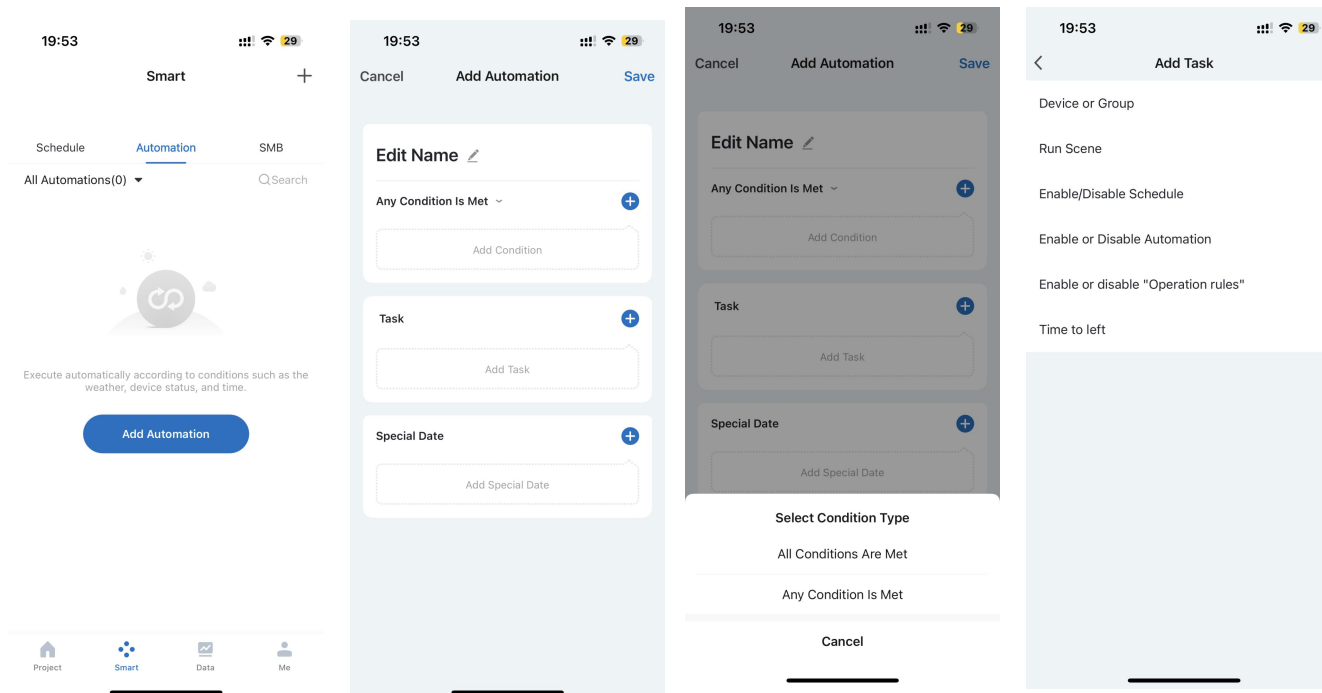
19:53 29

Smart +

Schedule Automation SMB

All Automations(0) Search

Execute automatically according to conditions such as the weather, device status, and time.

Add Automation

Project Smart Data Me

19:53 29

Cancel Add Automation Save

Edit Name

Any Condition Is Met

Add Condition

Task

Add Task

Special Date

Add Special Date

19:53 29

Cancel Add Automation Save

Edit Name

Any Condition Is Met

Add Condition

Task

Add Task

Special Date

Add Special Date

Select Condition Type

All Conditions Are Met

Any Condition Is Met

Cancel

19:53 29

Add Task

Device or Group

Run Scene

Enable/Disable Schedule

Enable or Disable Automation

Enable or disable "Operation rules"

Time to left